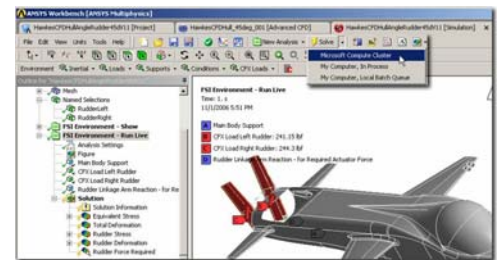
ANSYS Workbench [ANSYS Multiphysics]

HawkesCFDMultipleRudder45d011 [Project]

HawkesCFDHull_45deg_001 [Advanced CFD]

HawkesCFDMultipleRudder45d011 [Simulation]

File Edit View Units Tools Help

New Analysis

Solve

Microsoft Compute Cluster

My Computer, In Process

My Computer, Local Batch Queue

Environment

Inertial

Loads

Supports

Conditions

CFX Loads

Outline for "HawkesCFDMultipleRudder45d011"

Mesh

Named Selections

RudderLeft

RudderRight

FSI Environment - Show

FSI Environment - Run Live

Analysis Settings

Figure

Main Body Support

CFX Load Left Rudder

CFX Load Right Rudder

Rudder Linkage Arm Reaction - for Re

Solution

Solution Information

Equivalent Stress

Total Deformation

Rudder Stress

Rudder Deformation

Rudder Force Required

FSI Environment - Run Live

Time: 1. s

11/1/2006 5:51 PM

Main Body Support

CFX Load Left Rudder: 241.15 lbf

CFX Load Right Rudder: 244.3 lbf

Rudder Linkage Arm Reaction - For Required Actuator Force